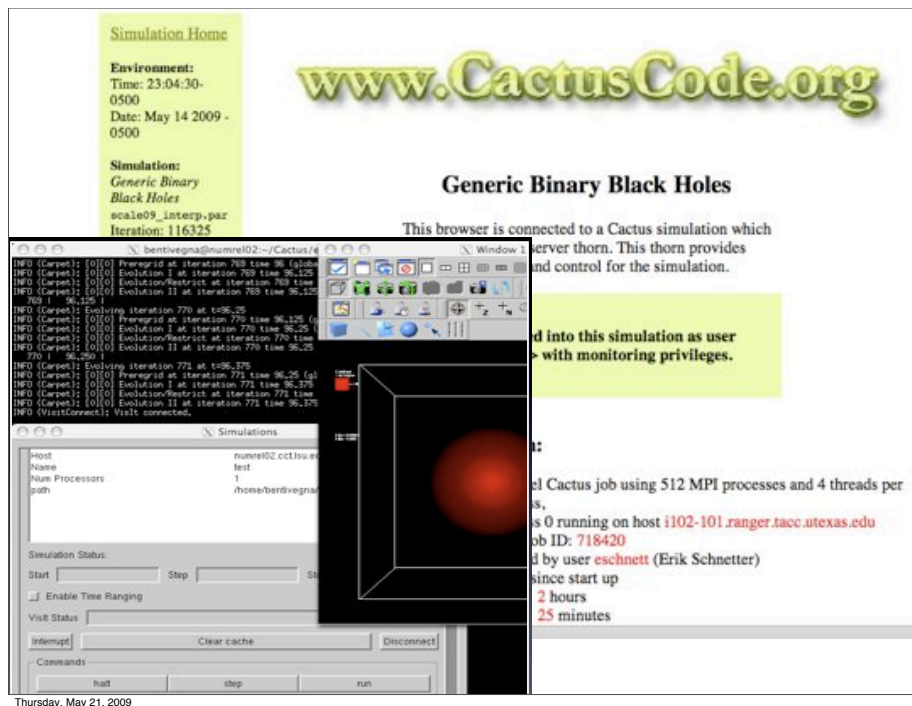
Simulation Home

Environment:
Time: 23:04:30-0500
Date: May 14 2009 -0500

Simulation:
Generic Binary Black Holes
scale09_interp.par
Iteration: 116325

www.CactusCode.org

Generic Binary Black Holes

This browser is connected to a Cactus simulation which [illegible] server thorn. This thorn provides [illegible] and control for the simulation.

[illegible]d into this simulation as user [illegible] with monitoring privileges.

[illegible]n:

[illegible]el Cactus job using 512 MPI processes and 4 threads per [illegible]s,
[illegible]s 0 running on host i102-101.ranger.tacc.utexas.edu
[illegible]ob ID: 718420
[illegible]d by user eschnett (Erik Schnetter)
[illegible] since start up
2 hours
25 minutes

bentivegna@numrel02:~/Cactus/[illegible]

INFO (Carpet): [0][0] Preregrid at iteration 769 time 96 (glob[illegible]
INFO (Carpet): [0][0] Evolution I at iteration 769 time 96.125
INFO (Carpet): [0][0] Evolution/Restrict at iteration 769 time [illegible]
INFO (Carpet): [0][0] Evolution II at iteration 769 time 96.125
769 | 96.125 |
INFO (Carpet): Evolving iteration 770 at t=96.25
INFO (Carpet): [0][0] Preregrid at iteration 770 time 96.125 (g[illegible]
INFO (Carpet): [0][0] Evolution I at iteration 770 time 96.25 ([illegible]
INFO (Carpet): [0][0] Evolution/Restrict at iteration 770 time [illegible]
INFO (Carpet): [0][0] Evolution II at iteration 770 time 96.25
770 | 96.250 |
INFO (Carpet): Evolving iteration 771 at t=96.375
INFO (Carpet): [0][0] Preregrid at iteration 771 time 96.25 (gl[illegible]
INFO (Carpet): [0][0] Evolution I at iteration 771 time 96.375
INFO (Carpet): [0][0] Evolution/Restrict at iteration 771 time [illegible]
INFO (Carpet): [0][0] Evolution II at iteration 771 time 96.375
INFO (VisitConnect): Visit connected.

Window 1

Simulations

Host numrel02.cct.lsu.e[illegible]
Name test
Num Processors 1
path /home/bentivegna/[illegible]

Simulation Status:
Start Step St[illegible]
Enable Time Ranging
Visit Status
Interrupt Clear cache Disconnect
Commands
halt step run

Thursday, May 21, 2009